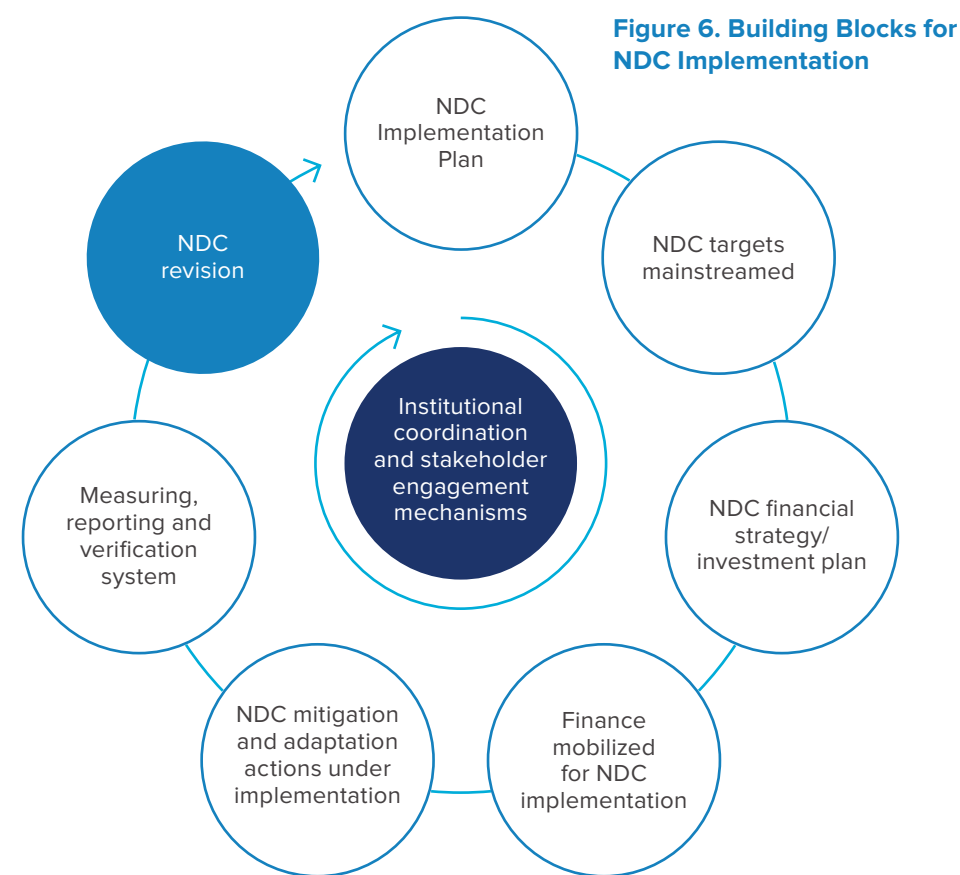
Figure 6. Building Blocks for NDC Implementation

NDC Implementation Plan

NDC targets mainstreamed

NDC financial strategy/ investment plan

Finance mobilized for NDC implementation

NDC mitigation and adaptation actions under implementation

Measuring, reporting and verification system

NDC revision

Institutional coordination and stakeholder engagement mechanisms